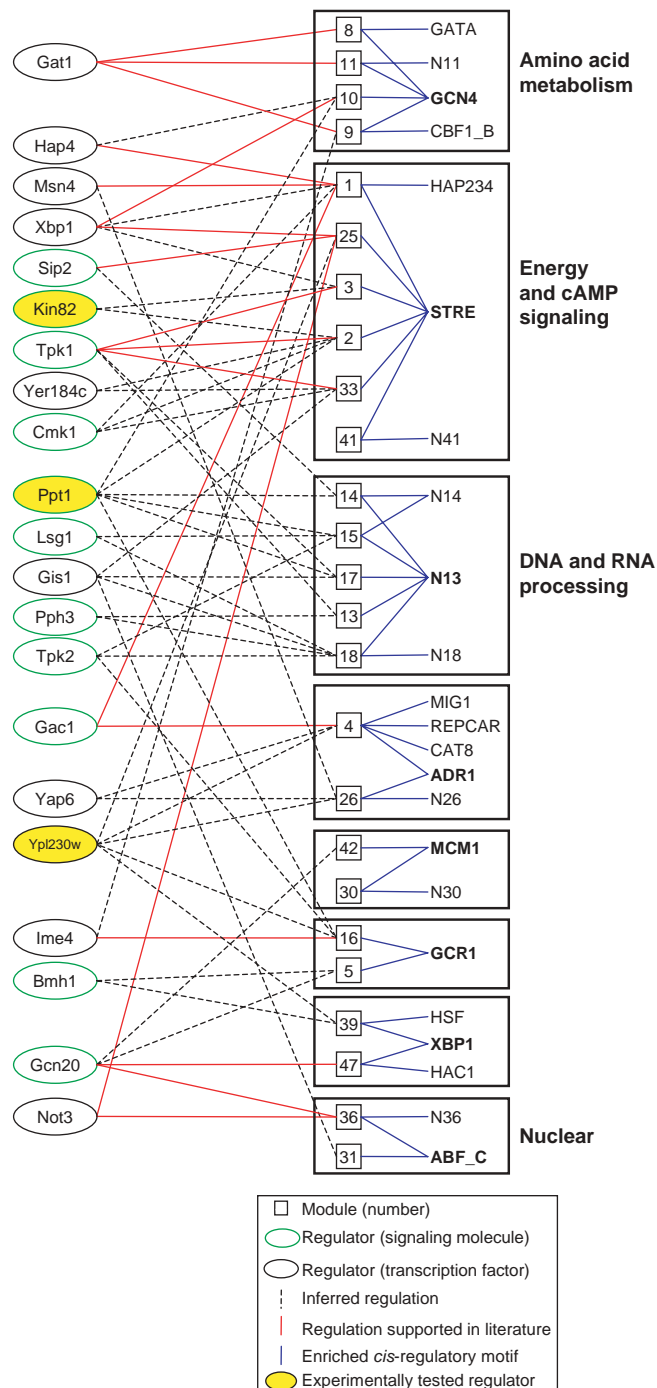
Gat1
Hap4
Msn4
Xbp1
Sip2
Kin82
Tpk1
Yer184c
Cmk1
Ppt1
Lsg1
Gis1
Pph3
Tpk2
Gac1
Yap6
Ypl230w
Ime4
Bmh1
Gcn20
Not3

8 GATA
11 N11
10 **GCN4**
9 CBF1_B
Amino acid metabolism

1 HAP234
25
3 **STRE**
2
33
41 N41
Energy and cAMP signaling

14 N14
15
17 **N13**
13
18 N18
DNA and RNA processing

4 MIG1
REPCAR
CAT8
**ADR1**
26 N26

42 **MCM1**
30 N30

16 **GCR1**
5

39 HSF
**XBP1**
47 HAC1

36 N36
31 **ABF_C**
Nuclear

Module (number)
Regulator (signaling molecule)
Regulator (transcription factor)
Inferred regulation
Regulation supported in literature
Enriched *cis*-regulatory motif
Experimentally tested regulator